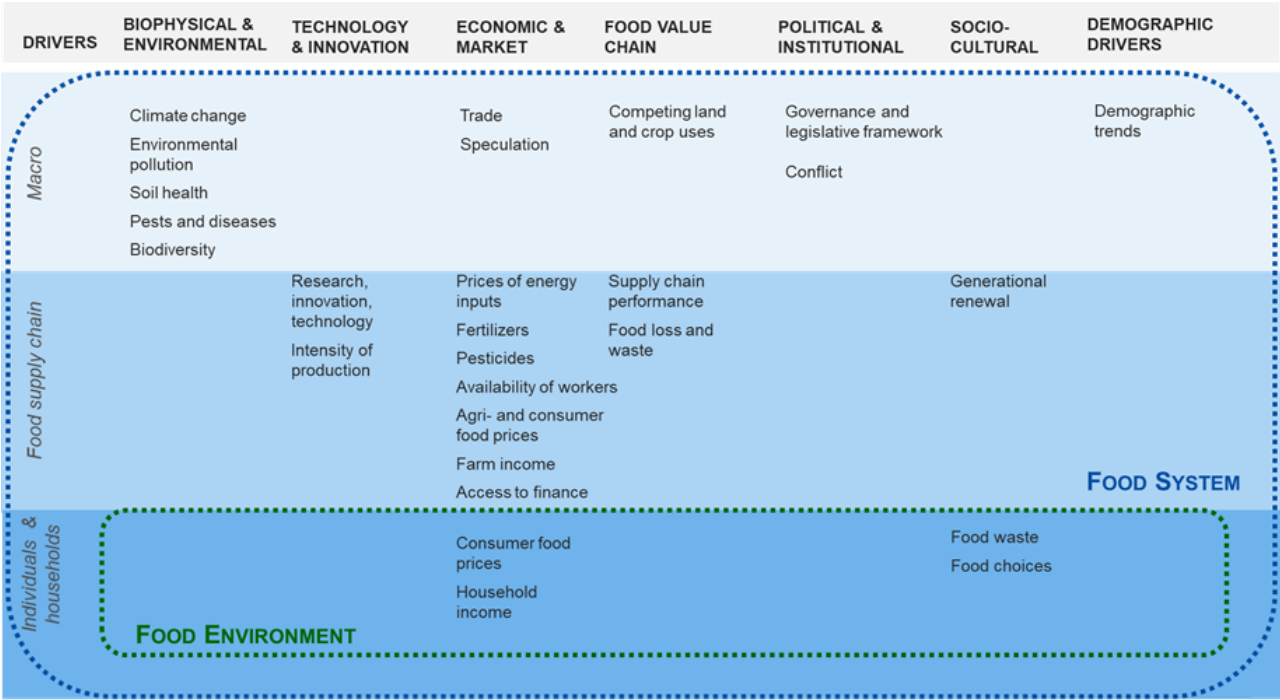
| DRIVERS | BIOPHYSICAL & ENVIRONMENTAL | TECHNOLOGY & INNOVATION | ECONOMIC & MARKET | FOOD VALUE CHAIN | POLITICAL & INSTITUTIONAL | SOCIO-CULTURAL | DEMOGRAPHIC DRIVERS |
|---|---|---|---|---|---|---|---|
| Macro | Climate change<br>Environmental pollution<br>Soil health<br>Pests and diseases<br>Biodiversity | | Trade<br>Speculation | Competing land and crop uses | Governance and legislative framework<br>Conflict | | Demographic trends |
| Food supply chain | | Research, innovation, technology<br>Intensity of production | Prices of energy inputs<br>Fertilizers<br>Pesticides<br>Availability of workers<br>Agri- and consumer food prices<br>Farm income<br>Access to finance | Supply chain performance<br>Food loss and waste | | Generational renewal | |
| Individuals & households | | | Consumer food prices<br>Household income | | | Food waste<br>Food choices | |

FOOD SYSTEM

FOOD ENVIRONMENT